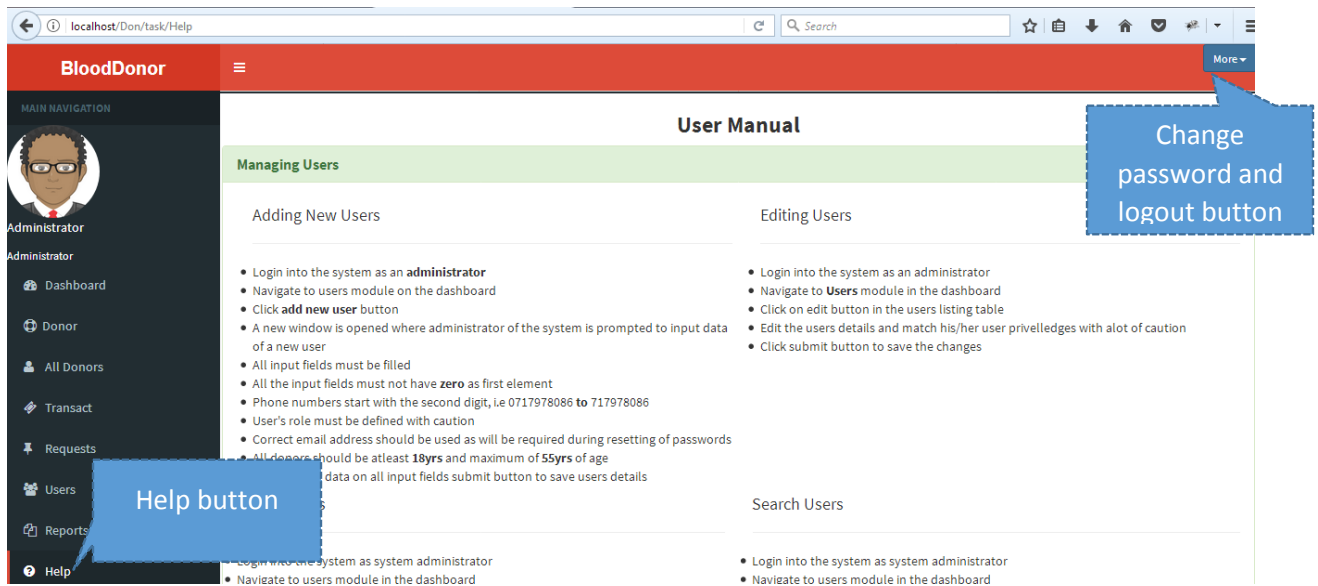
localhost/Don/task/Help

Search

BloodDonor

More

MAIN NAVIGATION

Administrator

Administrator

Dashboard

Donor

All Donors

Transact

Requests

Users

Reports

Help

User Manual

Managing Users

Change password and logout button

Adding New Users

- Login into the system as an **administrator**
- Navigate to users module on the dashboard
- Click **add new user** button
- A new window is opened where administrator of the system is prompted to input data of a new user
- All input fields must be filled
- All the input fields must not have **zero** as first element
- Phone numbers start with the second digit, i.e 0717978086 **to** 717978086
- User's role must be defined with caution
- Correct email address should be used as will be required during resetting of passwords
- All donors should be atleast **18yrs** and maximum of **55yrs** of age
- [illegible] data on all input fields submit button to save users details

Editing Users

- Login into the system as an administrator
- Navigate to **Users** module in the dashboard
- Click on edit button in the users listing table
- Edit the users details and match his/her user privelledges with alot of caution
- Click submit button to save the changes

Help button

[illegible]s

- Login into the system as system administrator
- Navigate to users module in the dashboard

Search Users

- Login into the system as system administrator
- Navigate to users module in the dashboard